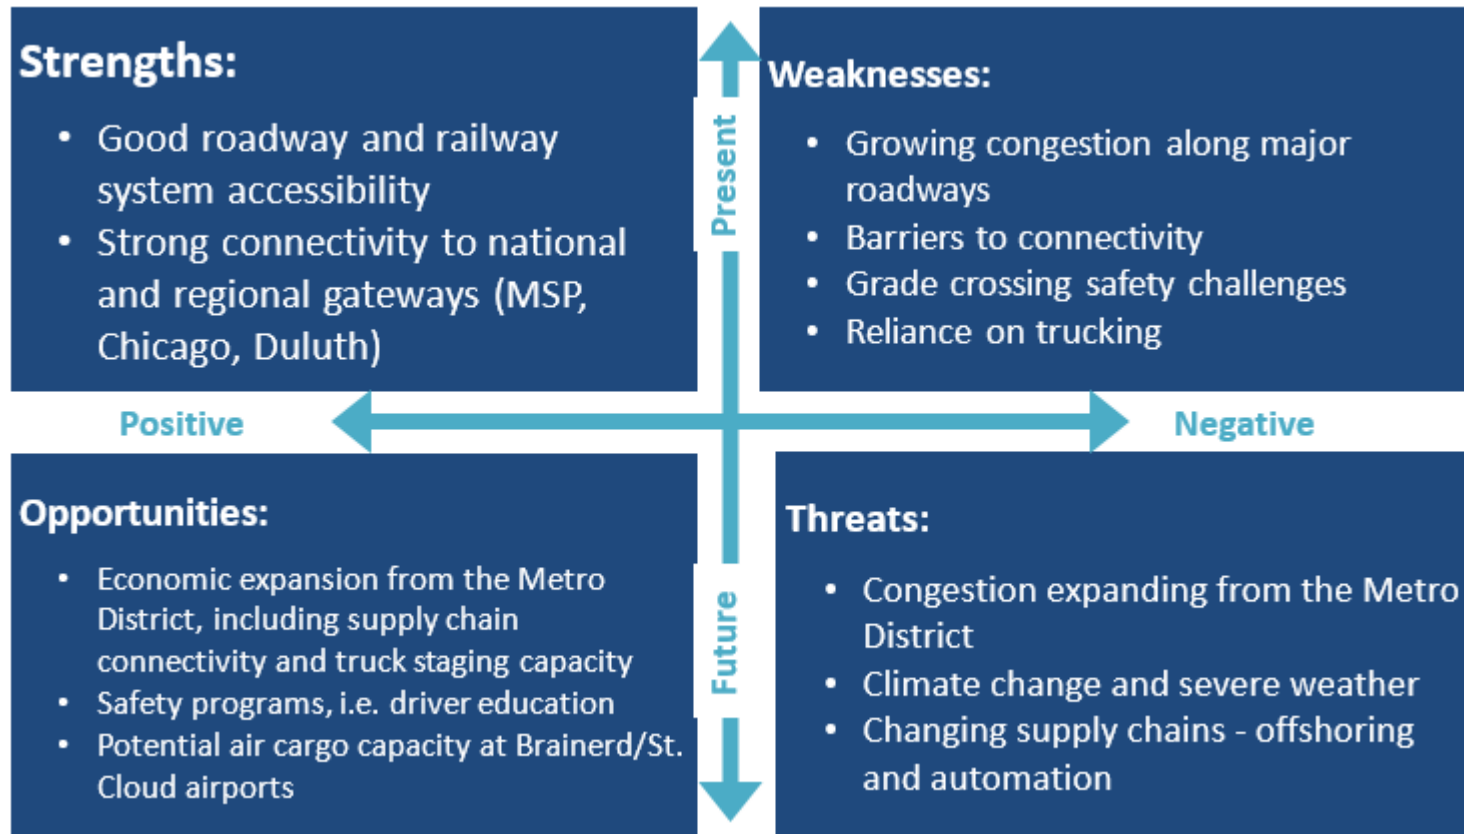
Strengths:

- Good roadway and railway system accessibility
- Strong connectivity to national and regional gateways (MSP, Chicago, Duluth)

Present

Weaknesses:

- Growing congestion along major roadways
- Barriers to connectivity
- Grade crossing safety challenges
- Reliance on trucking

Positive

Negative

Opportunities:

- Economic expansion from the Metro District, including supply chain connectivity and truck staging capacity
- Safety programs, i.e. driver education
- Potential air cargo capacity at Brainerd/St. Cloud airports

Future

Threats:

- Congestion expanding from the Metro District
- Climate change and severe weather
- Changing supply chains - offshoring and automation